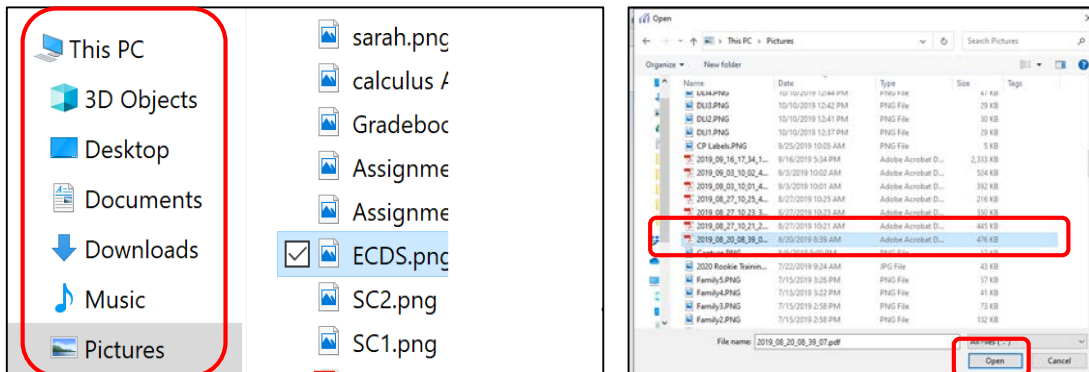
This PC
3D Objects
Desktop
Documents
Downloads
Music
Pictures

sarah.png
calculus A
Gradeboo
Assignme
Assignme
ECDS.png
SC2.png
SC1.png

Open
This PC > Pictures
Search Pictures
Organize ▾
New folder

| Name | Date | Type | Size | Tags |
|---|---|---|---|---|
| DLI4.PNG | 10/10/2019 12:44 PM | PNG File | 47 KB | |
| DLI3.PNG | 10/10/2019 12:42 PM | PNG File | 29 KB | |
| DLI2.PNG | 10/10/2019 12:41 PM | PNG File | 32 KB | |
| DLI1.PNG | 10/10/2019 12:37 PM | PNG File | 29 KB | |
| CP Labels.PNG | 9/25/2019 10:05 AM | PNG File | 5 KB | |
| 2019_09_16_17_34_1... | 9/16/2019 5:34 PM | Adobe Acrobat D... | 2,333 KB | |
| 2019_09_03_10_02_4... | 9/3/2019 10:02 AM | Adobe Acrobat D... | 524 KB | |
| 2019_09_03_10_01_4... | 9/3/2019 10:01 AM | Adobe Acrobat D... | 392 KB | |
| 2019_08_27_10_25_4... | 8/27/2019 10:25 AM | Adobe Acrobat D... | 216 KB | |
| 2019_08_27_10_23_3... | 8/27/2019 10:23 AM | Adobe Acrobat D... | 330 KB | |
| 2019_08_27_10_21_2... | 8/27/2019 10:21 AM | Adobe Acrobat D... | 445 KB | |
| 2019_08_20_08_39_0... | 8/20/2019 8:39 AM | Adobe Acrobat D... | 476 KB | |
| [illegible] | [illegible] | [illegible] | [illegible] | |
| 2020 Rookie Trainin... | 7/22/2019 9:24 AM | JPG File | 43 KB | |
| Family5.PNG | 7/15/2019 3:26 PM | PNG File | 57 KB | |
| Family4.PNG | 7/15/2019 3:22 PM | PNG File | 91 KB | |
| Family3.PNG | 7/15/2019 2:58 PM | PNG File | 73 KB | |
| Family2.PNG | 7/15/2019 2:58 PM | PNG File | 132 KB | |

File name: 2019_08_20_08_39_07.pdf
All Files (*.*)
Open
Cancel